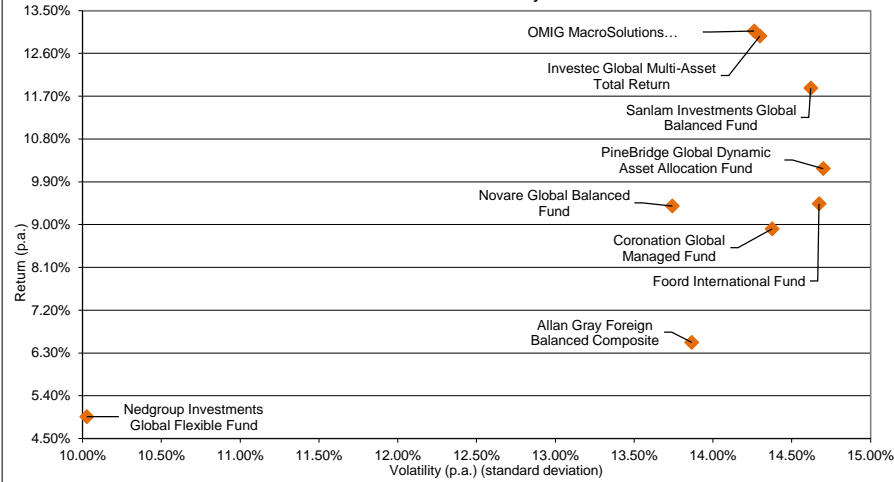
13.50%
12.60%
11.70%
10.80%
9.90%
9.00%
8.10%
7.20%
6.30%
5.40%
4.50%

Return (p.a.)

OMIG MacroSolutions…

Investec Global Multi-Asset Total Return

Sanlam Investments Global Balanced Fund

PineBridge Global Dynamic Asset Allocation Fund

Novare Global Balanced Fund

Coronation Global Managed Fund

Foord International Fund

Allan Gray Foreign Balanced Composite

Nedgroup Investments Global Flexible Fund

10.00% 10.50% 11.00% 11.50% 12.00% 12.50% 13.00% 13.50% 14.00% 14.50% 15.00%

Volatility (p.a.) (standard deviation)